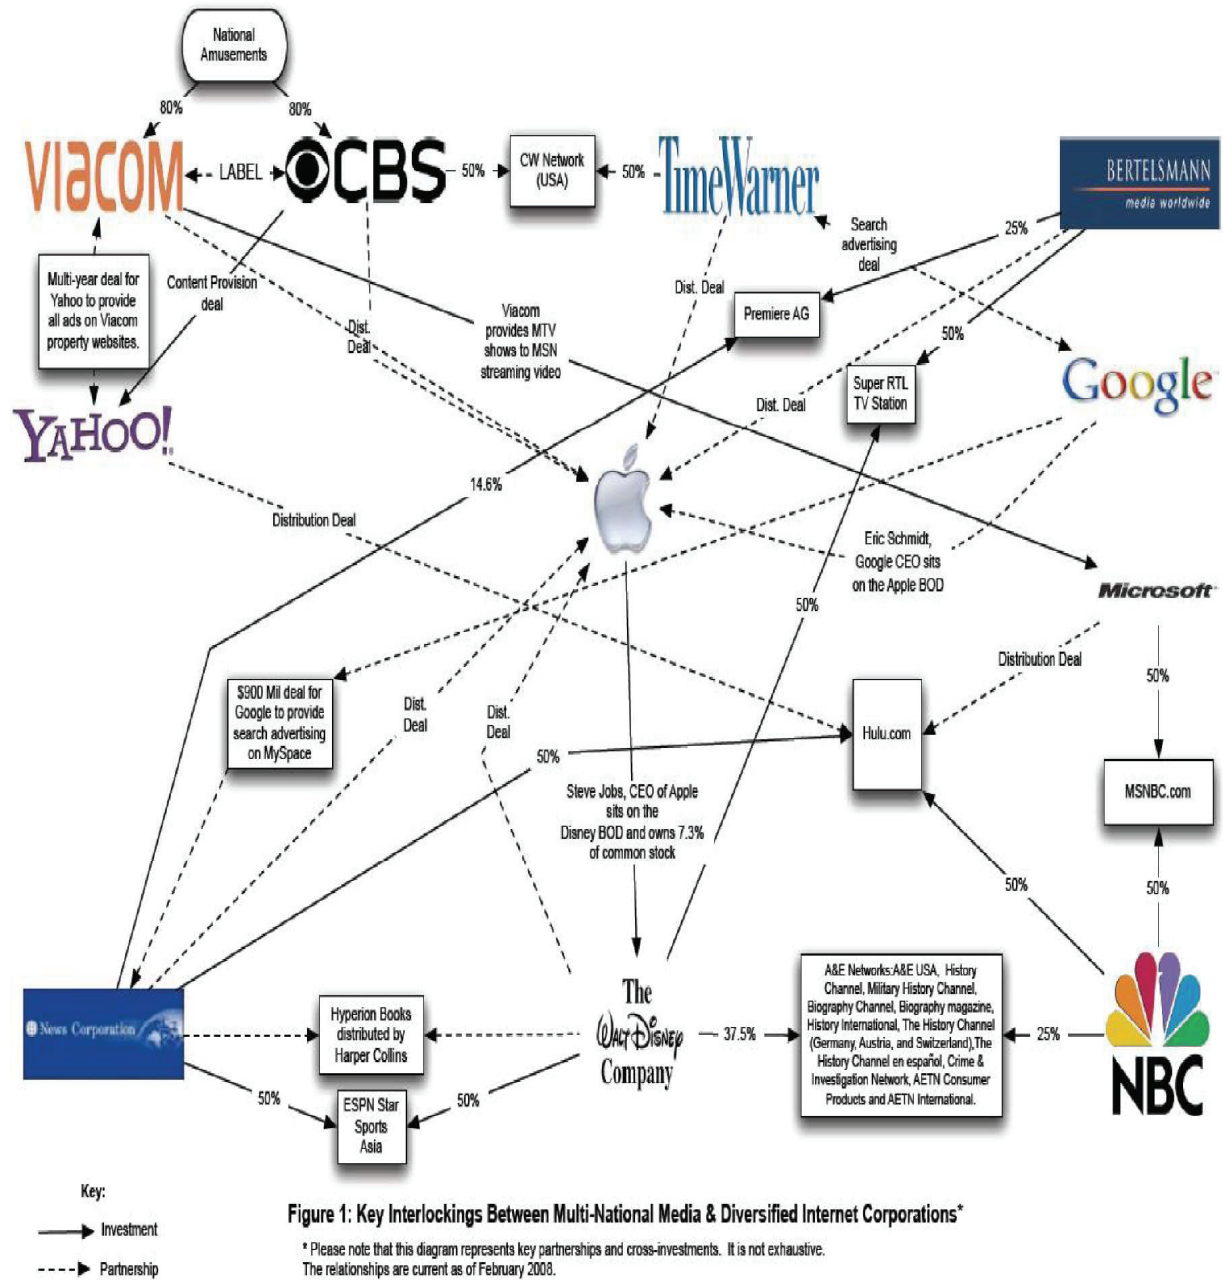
National Amusements

80%

80%

VIACOM

LABEL

CBS

50%

CW Network (USA)

50%

TimeWarner

BERTELSMANN
media worldwide

Search advertising deal

25%

Multi-year deal for Yahoo to provide all ads on Viacom property websites.

Content Provision deal

Dist. Deal

Viacom provides MTV shows to MSN streaming video

Dist. Deal

Premiere AG

50%

Super RTL TV Station

Dist. Deal

Google

YAHOO!

14.6%

Distribution Deal

Eric Schmidt, Google CEO sits on the Apple BOD

Microsoft

50%

Distribution Deal

$900 Mil deal for Google to provide search advertising on MySpace

Dist. Deal

Dist. Deal

Hulu.com

50%

50%

MSNBC.com

Steve Jobs, CEO of Apple sits on the Disney BOD and owns 7.3% of common stock

50%

50%

News Corporation

Hyperion Books distributed by Harper Collins

The Walt Disney Company

37.5%

A&E Networks:A&E USA, History Channel, Military History Channel, Biography Channel, Biography magazine, History International, The History Channel (Germany, Austria, and Switzerland),The History Channel en español, Crime & Investigation Network, AETN Consumer Products and AETN International.

25%

NBC

50%

ESPN Star Sports Asia

50%

Key:

Investment

Partnership

Figure 1: Key Interlockings Between Multi-National Media & Diversified Internet Corporations*

* Please note that this diagram represents key partnerships and cross-investments. It is not exhaustive. The relationships are current as of February 2008.